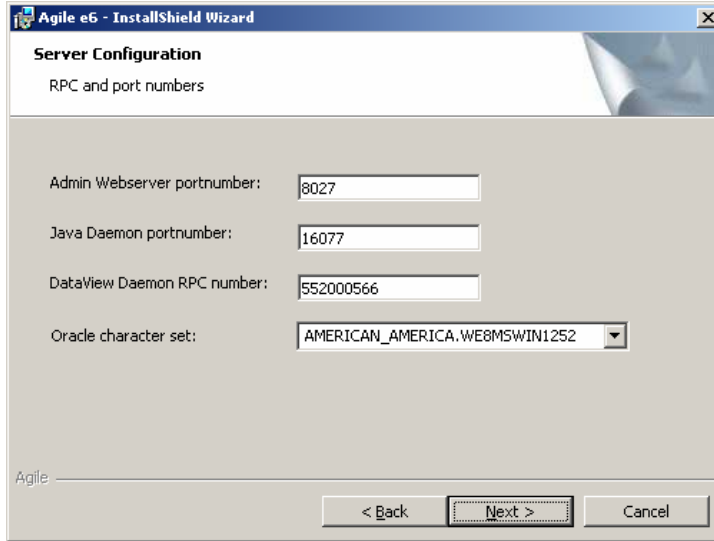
Agile e6 - InstallShield Wizard

Server Configuration

RPC and port numbers

Admin Webserver portnumber: 8027

Java Daemon portnumber: 16077

DataView Daemon RPC number: 552000566

Oracle character set: AMERICAN_AMERICA.WE8MSWIN1252

Agile

< Back
Next >
Cancel